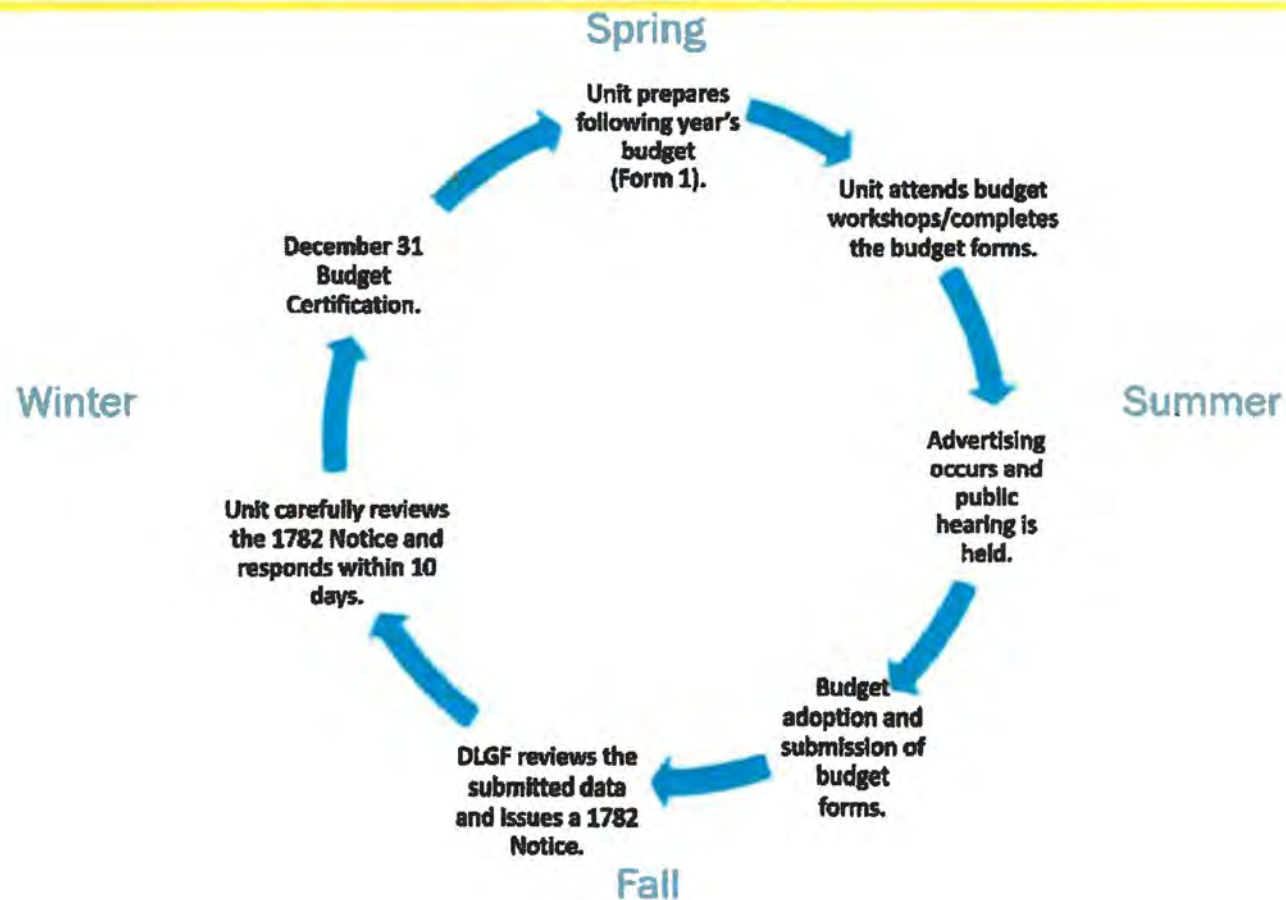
Spring

Unit prepares following year's budget (Form 1).

Unit attends budget workshops/completes the budget forms.

Summer

Advertising occurs and public hearing is held.

Budget adoption and submission of budget forms.

Fall

DLGF reviews the submitted data and issues a 1782 Notice.

Unit carefully reviews the 1782 Notice and responds within 10 days.

Winter

December 31 Budget Certification.